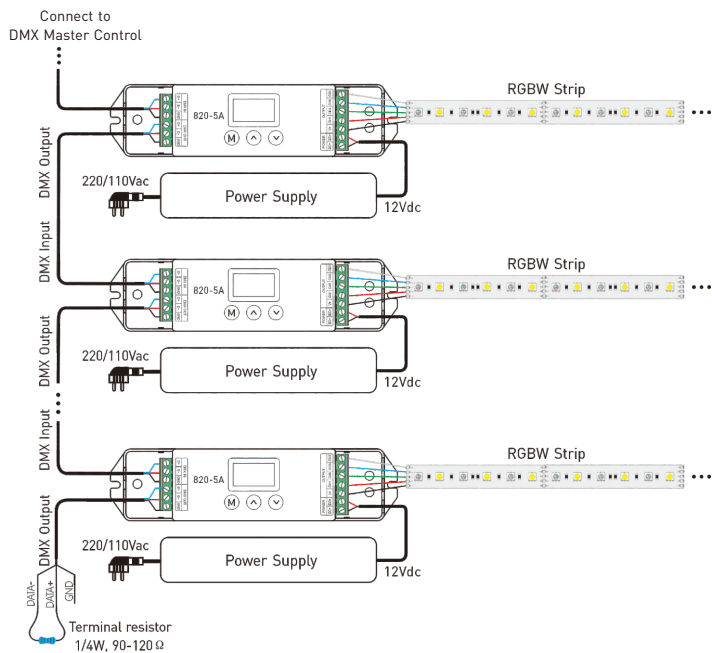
Connect to
DMX Master Control

RGBW Strip

820-5A

M

DMX Output

220/110Vac

Power Supply

12Vdc

DMX Input

RGBW Strip

820-5A

M

DMX Output

220/110Vac

Power Supply

12Vdc

DMX Input

RGBW Strip

820-5A

M

DMX Output

220/110Vac

Power Supply

12Vdc

DATA-
DATA+
GND

Terminal resistor
1/4W, 90-120Ω